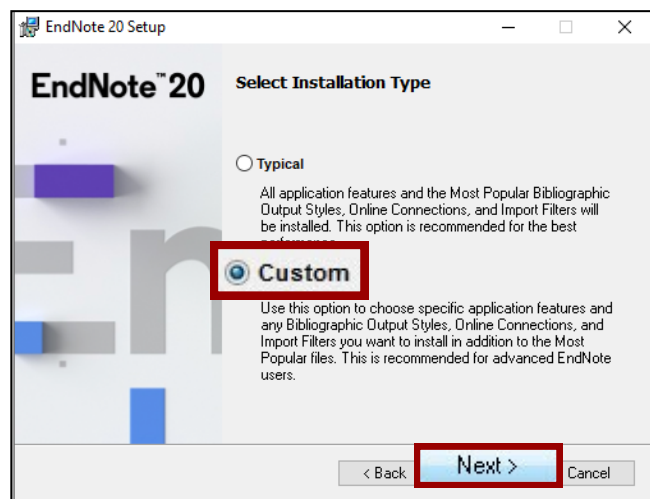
EndNote 20 Setup

EndNote™ 20

Select Installation Type

Typical

All application features and the Most Popular Bibliographic Output Styles, Online Connections, and Import Filters will be installed. This option is recommended for the best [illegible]

Custom

Use this option to choose specific application features and any Bibliographic Output Styles, Online Connections, and Import Filters you want to install in addition to the Most Popular files. This is recommended for advanced EndNote users.

< Back

Next >

Cancel